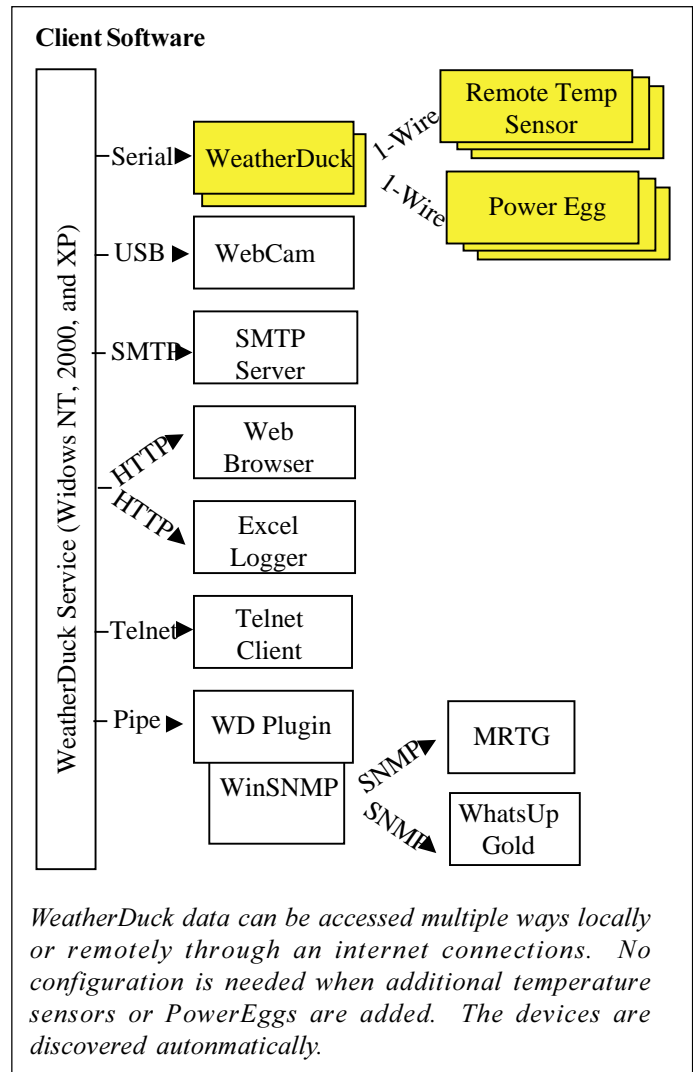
Client Software

WeatherDuck Service (Widows NT, 2000, and XP)

Serial

WeatherDuck

1-Wire

Remote Temp Sensor

1-Wire

Power Egg

USB

WebCam

SMTP

SMTP Server

HTTP

Web Browser

HTTP

Excel Logger

Telnet

Telnet Client

Pipe

WD Plugin

WinSNMP

SNMP

MRTG

SNMP

WhatsUp Gold

WeatherDuck data can be accessed multiple ways locally or remotely through an internet connections. No configuration is needed when additional temperature sensors or PowerEggs are added. The devices are discovered autonmatically.